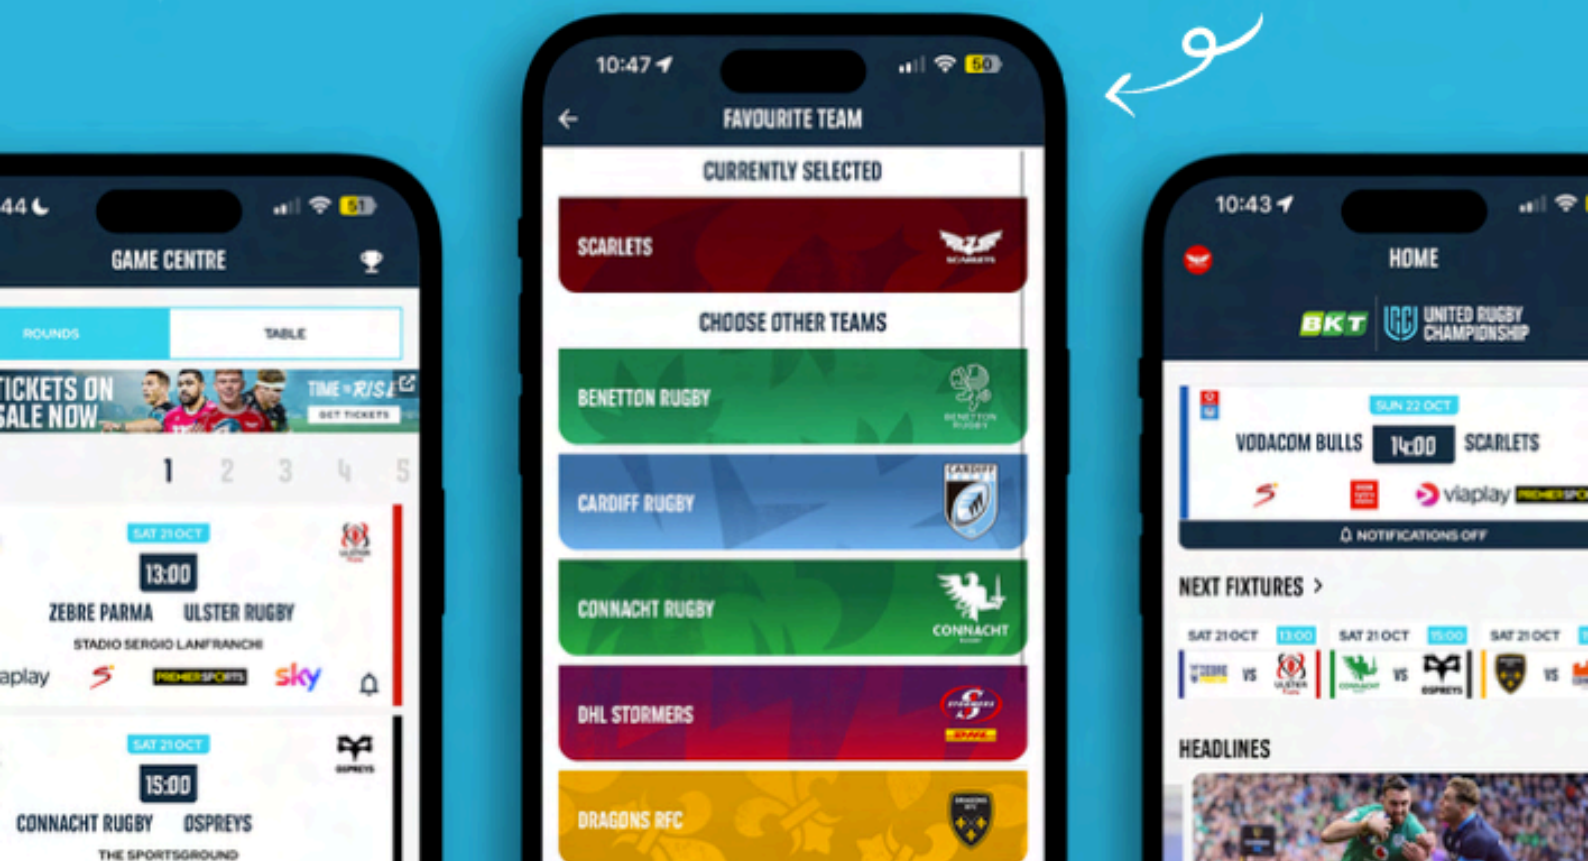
44
51
GAME CENTRE
ROUNDS
TABLE
TICKETS ON SALE NOW
TIME TO RISE
GET TICKETS
1 2 3 4 5
SAT 21 OCT
13:00
ZEBRE PARMA ULSTER RUGBY
STADIO SERGIO LANFRANCHI
aplay
PREMIERSPORTS
sky
SAT 21 OCT
15:00
CONNACHT RUGBY OSPREYS
THE SPORTSGROUND

10:47
50
FAVOURITE TEAM
CURRENTLY SELECTED
SCARLETS
CHOOSE OTHER TEAMS
BENETTON RUGBY
CARDIFF RUGBY
CONNACHT RUGBY
CONNACHT
DHL STORMERS
DRAGONS RFC

10:43
HOME
BKT
UNITED RUGBY CHAMPIONSHIP
SUN 22 OCT
VODACOM BULLS 14:00 SCARLETS
viaplay
PREMIERSPO
NOTIFICATIONS OFF
NEXT FIXTURES >
SAT 21 OCT 13:00
VS
SAT 21 OCT 15:00
VS
OSPREYS
SAT 21 OCT
VS
HEADLINES